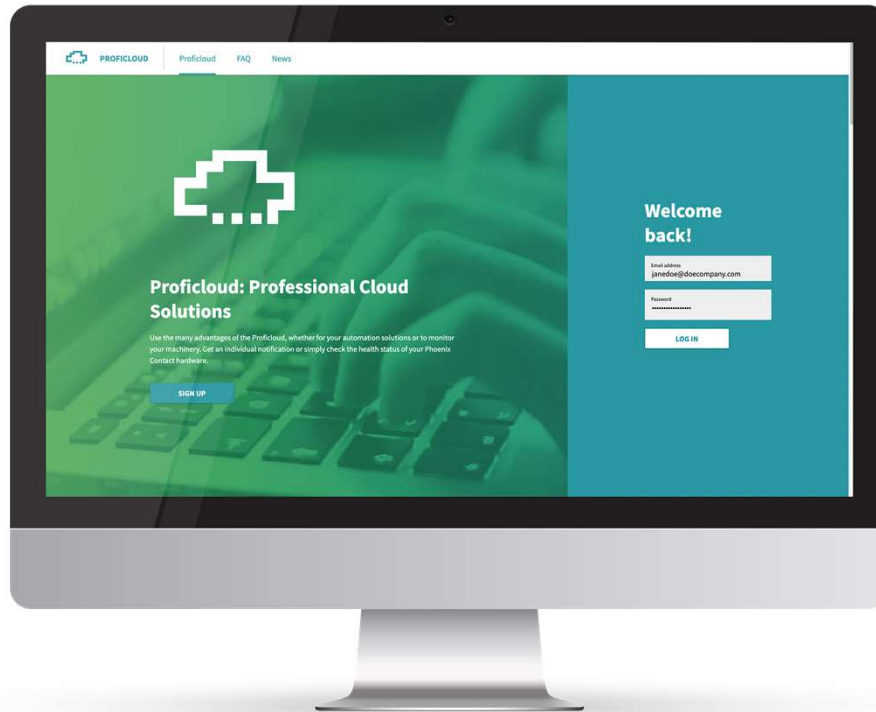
PROFICLOUD Proficloud FAQ News

Proficloud: Professional Cloud Solutions

Use the many advantages of the Proficloud, whether for your automation solutions or to monitor your machinery. Get an individual notification or simply check the health status of your Phoenix Contact hardware.

SIGN UP

Welcome back!

Email address
janedoe@doecompany.com

Password
••••••••••••••••

LOG IN